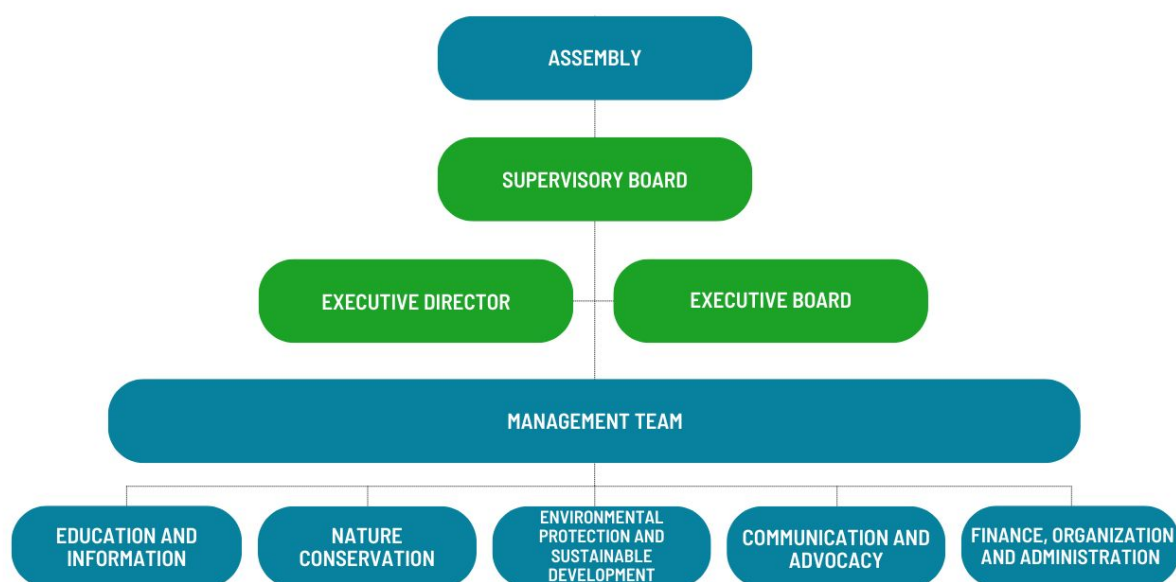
ASSEMBLY

SUPERVISORY BOARD

EXECUTIVE DIRECTOR

EXECUTIVE BOARD

MANAGEMENT TEAM

EDUCATION AND INFORMATION

NATURE CONSERVATION

ENVIRONMENTAL PROTECTION AND SUSTAINABLE DEVELOPMENT

COMMUNICATION AND ADVOCACY

FINANCE, ORGANIZATION AND ADMINISTRATION